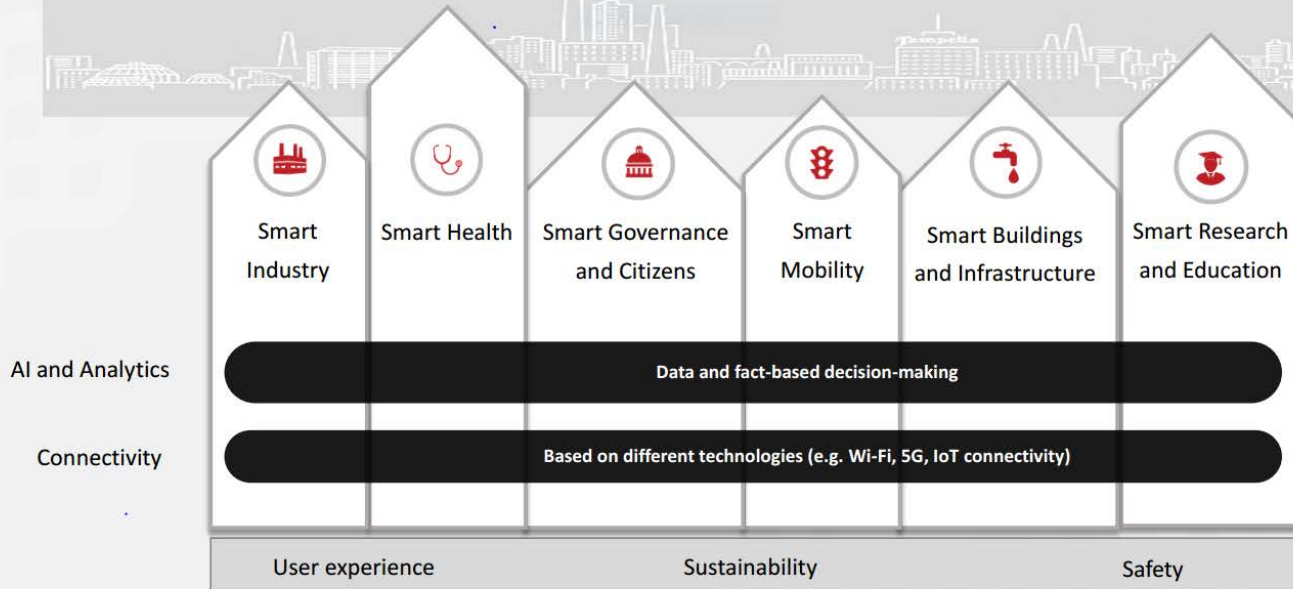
Smart Industry

Smart Health

Smart Governance and Citizens

Smart Mobility

Smart Buildings and Infrastructure

Smart Research and Education

AI and Analytics

Data and fact-based decision-making

Connectivity

Based on different technologies (e.g. Wi-Fi, 5G, IoT connectivity)

User experience

Sustainability

Safety